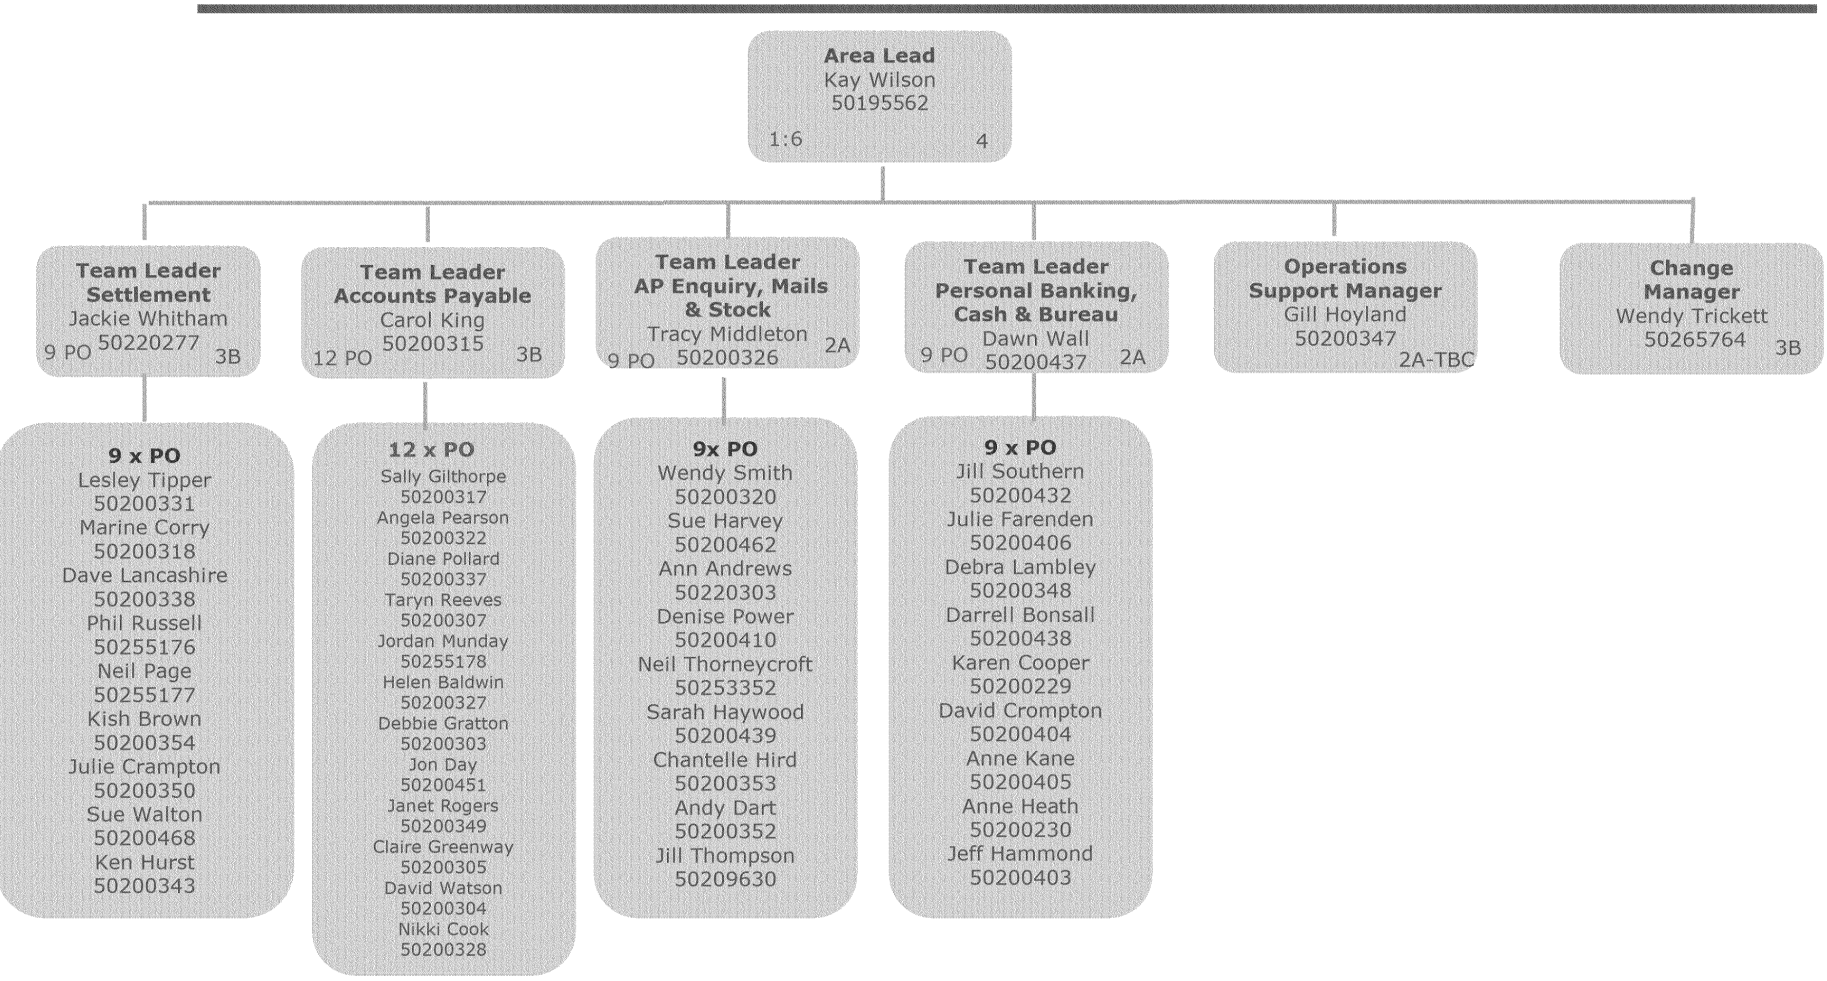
Area Lead
Kay Wilson
50195562
1:6 4

Team Leader
Settlement
Jackie Whitham
9 PO 50220277 3B

Team Leader
Accounts Payable
Carol King
12 PO 50200315 3B

Team Leader
AP Enquiry, Mails & Stock
Tracy Middleton
9 PO 50200326 2A

Team Leader
Personal Banking, Cash & Bureau
Dawn Wall
9 PO 50200437 2A

Operations
Support Manager
Gill Hoyland
50200347
2A-TBC

Change
Manager
Wendy Trickett
50265764 3B

9 x PO
Lesley Tipper
50200331
Marine Corry
50200318
Dave Lancashire
50200338
Phil Russell
50255176
Neil Page
50255177
Kish Brown
50200354
Julie Crampton
50200350
Sue Walton
50200468
Ken Hurst
50200343

12 x PO
Sally Gilthorpe
50200317
Angela Pearson
50200322
Diane Pollard
50200337
Taryn Reeves
50200307
Jordan Munday
50255178
Helen Baldwin
50200327
Debbie Gratton
50200303
Jon Day
50200451
Janet Rogers
50200349
Claire Greenway
50200305
David Watson
50200304
Nikki Cook
50200328

9x PO
Wendy Smith
50200320
Sue Harvey
50200462
Ann Andrews
50220303
Denise Power
50200410
Neil Thorneycroft
50253352
Sarah Haywood
50200439
Chantelle Hird
50200353
Andy Dart
50200352
Jill Thompson
50209630

9 x PO
Jill Southern
50200432
Julie Farenden
50200406
Debra Lambley
50200348
Darrell Bonsall
50200438
Karen Cooper
50200229
David Crompton
50200404
Anne Kane
50200405
Anne Heath
50200230
Jeff Hammond
50200403